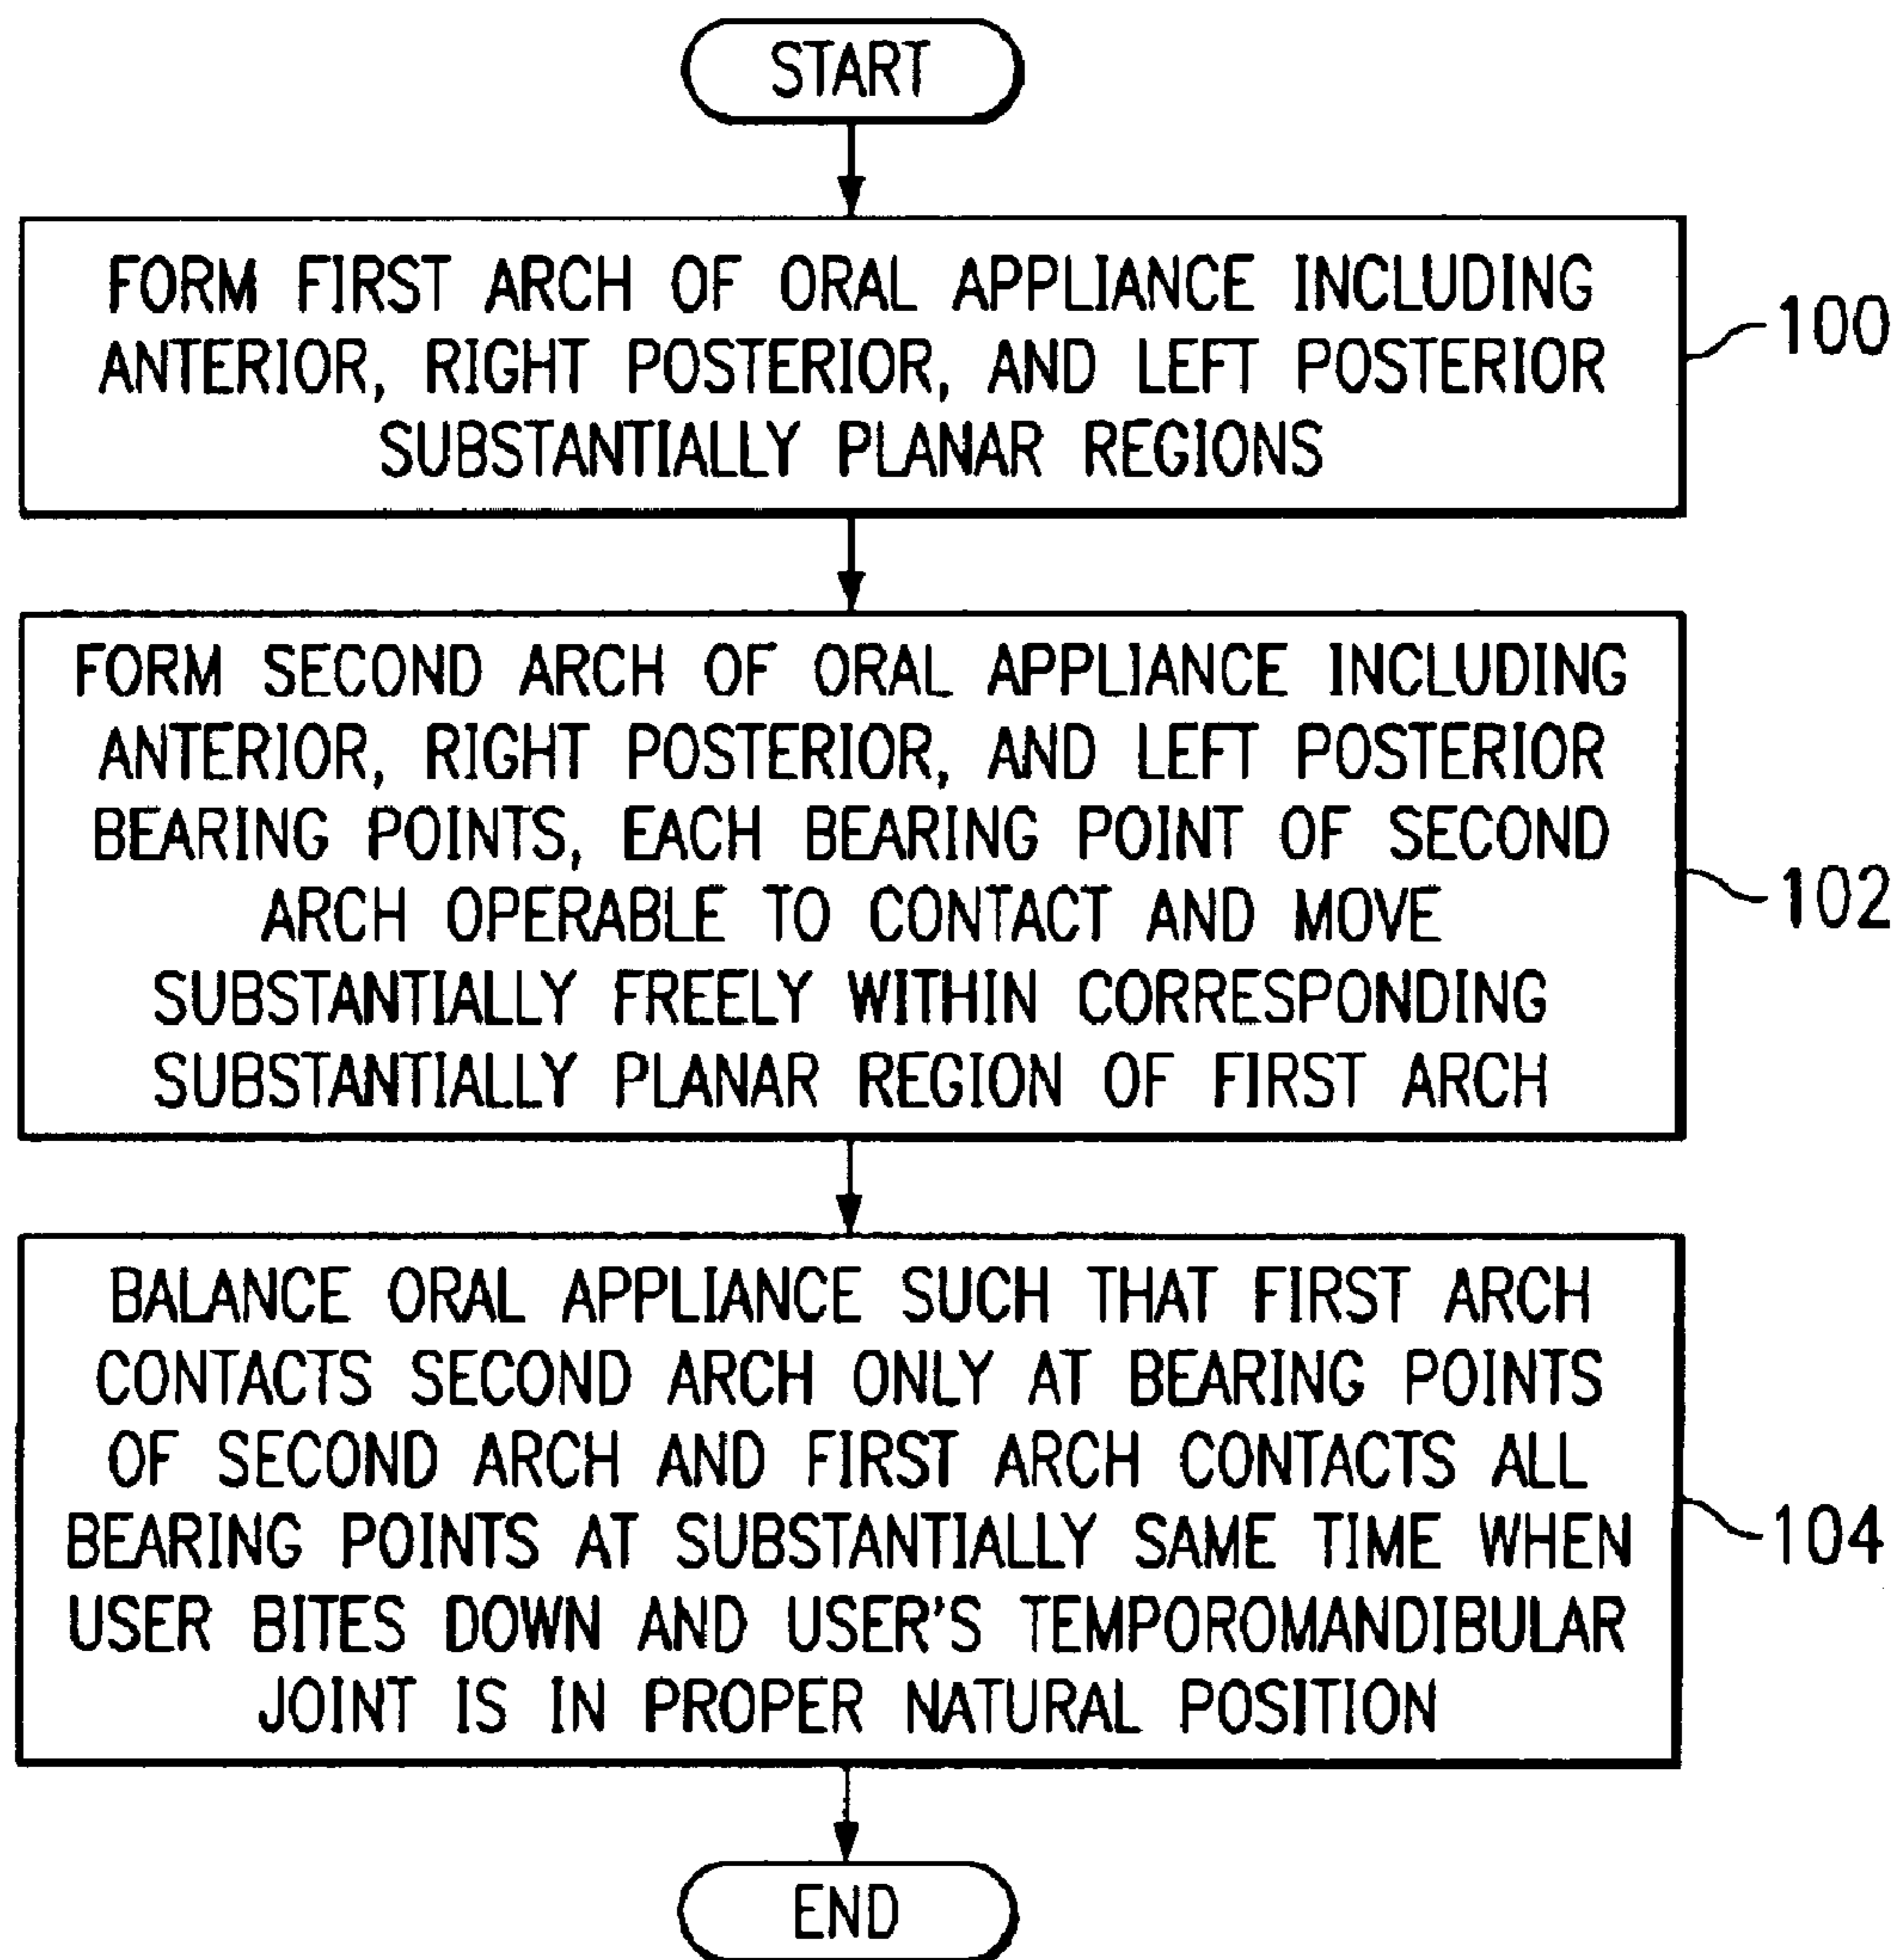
START

FORM FIRST ARCH OF ORAL APPLIANCE INCLUDING ANTERIOR, RIGHT POSTERIOR, AND LEFT POSTERIOR SUBSTANTIALLY PLANAR REGIONS

100

FORM SECOND ARCH OF ORAL APPLIANCE INCLUDING ANTERIOR, RIGHT POSTERIOR, AND LEFT POSTERIOR BEARING POINTS, EACH BEARING POINT OF SECOND ARCH OPERABLE TO CONTACT AND MOVE SUBSTANTIALLY FREELY WITHIN CORRESPONDING SUBSTANTIALLY PLANAR REGION OF FIRST ARCH

102

BALANCE ORAL APPLIANCE SUCH THAT FIRST ARCH CONTACTS SECOND ARCH ONLY AT BEARING POINTS OF SECOND ARCH AND FIRST ARCH CONTACTS ALL BEARING POINTS AT SUBSTANTIALLY SAME TIME WHEN USER BITES DOWN AND USER'S TEMPOROMANDIBULAR JOINT IS IN PROPER NATURAL POSITION

104

END